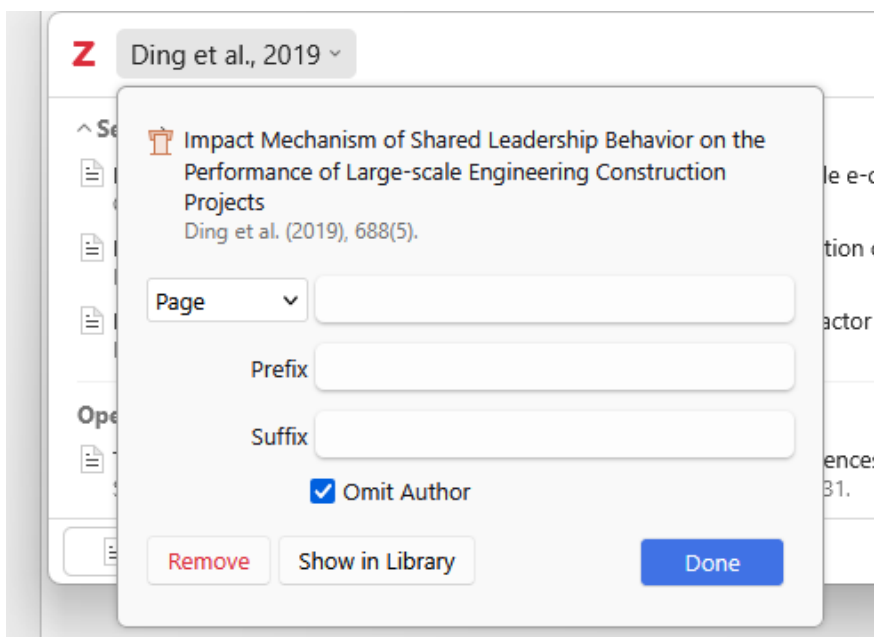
Z Ding et al., 2019

^ Se

le e-c

tion

actor

Ope

ences

31.

Impact Mechanism of Shared Leadership Behavior on the Performance of Large-scale Engineering Construction Projects

Ding et al. (2019), 688(5).

Page

Prefix

Suffix

Omit Author

Remove

Show in Library

Done